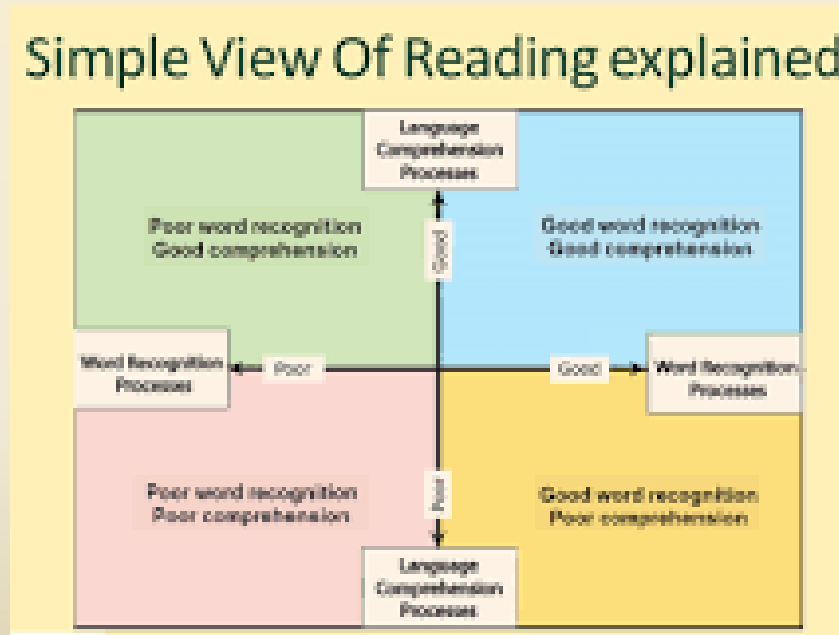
Simple View Of Reading explained

Language Comprehension Processes

Poor word recognition
Good comprehension

Good

Good word recognition
Good comprehension

Word Recognition Processes

Poor

Good

Word Recognition Processes

Poor word recognition
Poor comprehension

Poor

Good word recognition
Poor comprehension

Language Comprehension Processes